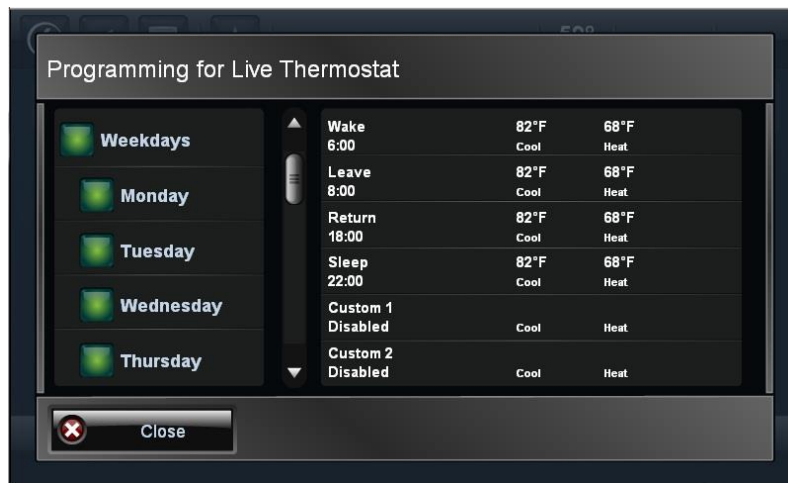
Programming for Live Thermostat

Weekdays

Monday

Tuesday

Wednesday

Thursday

| | | |
|---|---|---|
| Wake 6:00 | 82°F Cool | 68°F Heat |
| Leave 8:00 | 82°F Cool | 68°F Heat |
| Return 18:00 | 82°F Cool | 68°F Heat |
| Sleep 22:00 | 82°F Cool | 68°F Heat |
| Custom 1 Disabled | Cool | Heat |
| Custom 2 Disabled | Cool | Heat |

Close